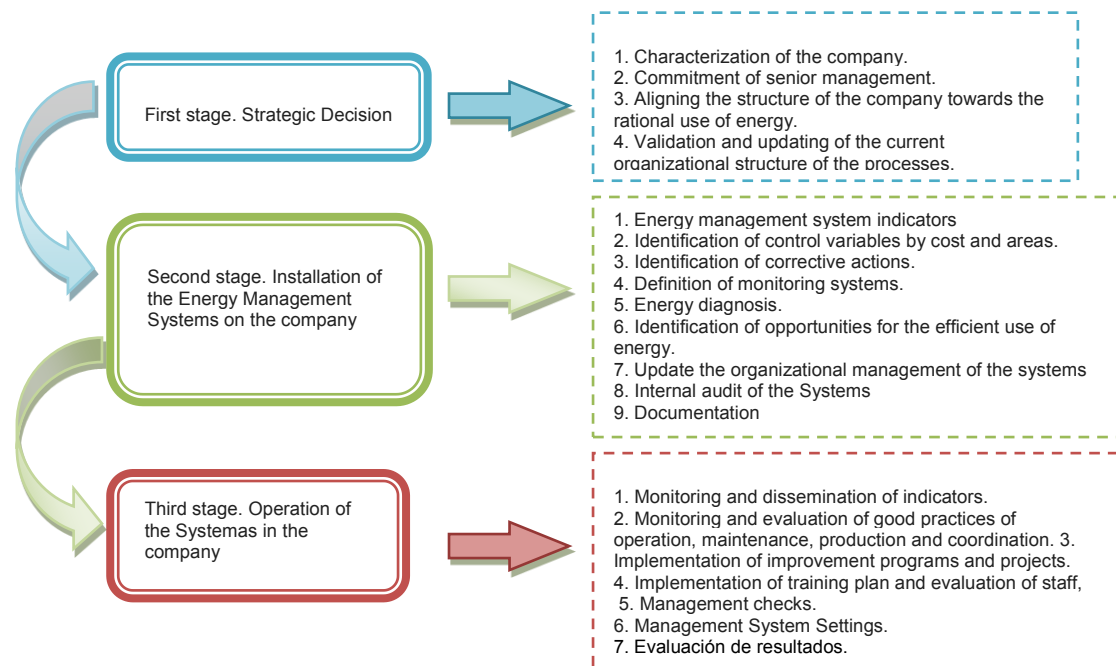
First stage. Strategic Decision

1. Characterization of the company.
2. Commitment of senior management.
3. Aligning the structure of the company towards the rational use of energy.
4. Validation and updating of the current organizational structure of the processes.

Second stage. Installation of the Energy Management Systems on the company

1. Energy management system indicators
2. Identification of control variables by cost and areas.
3. Identification of corrective actions.
4. Definition of monitoring systems.
5. Energy diagnosis.
6. Identification of opportunities for the efficient use of energy.
7. Update the organizational management of the systems
8. Internal audit of the Systems
9. Documentation

Third stage. Operation of the Systemas in the company

1. Monitoring and dissemination of indicators.
2. Monitoring and evaluation of good practices of operation, maintenance, production and coordination. 3. Implementation of improvement programs and projects.
4. Implementation of training plan and evaluation of staff,
5. Management checks.
6. Management System Settings.
7. Evaluación de resultados.